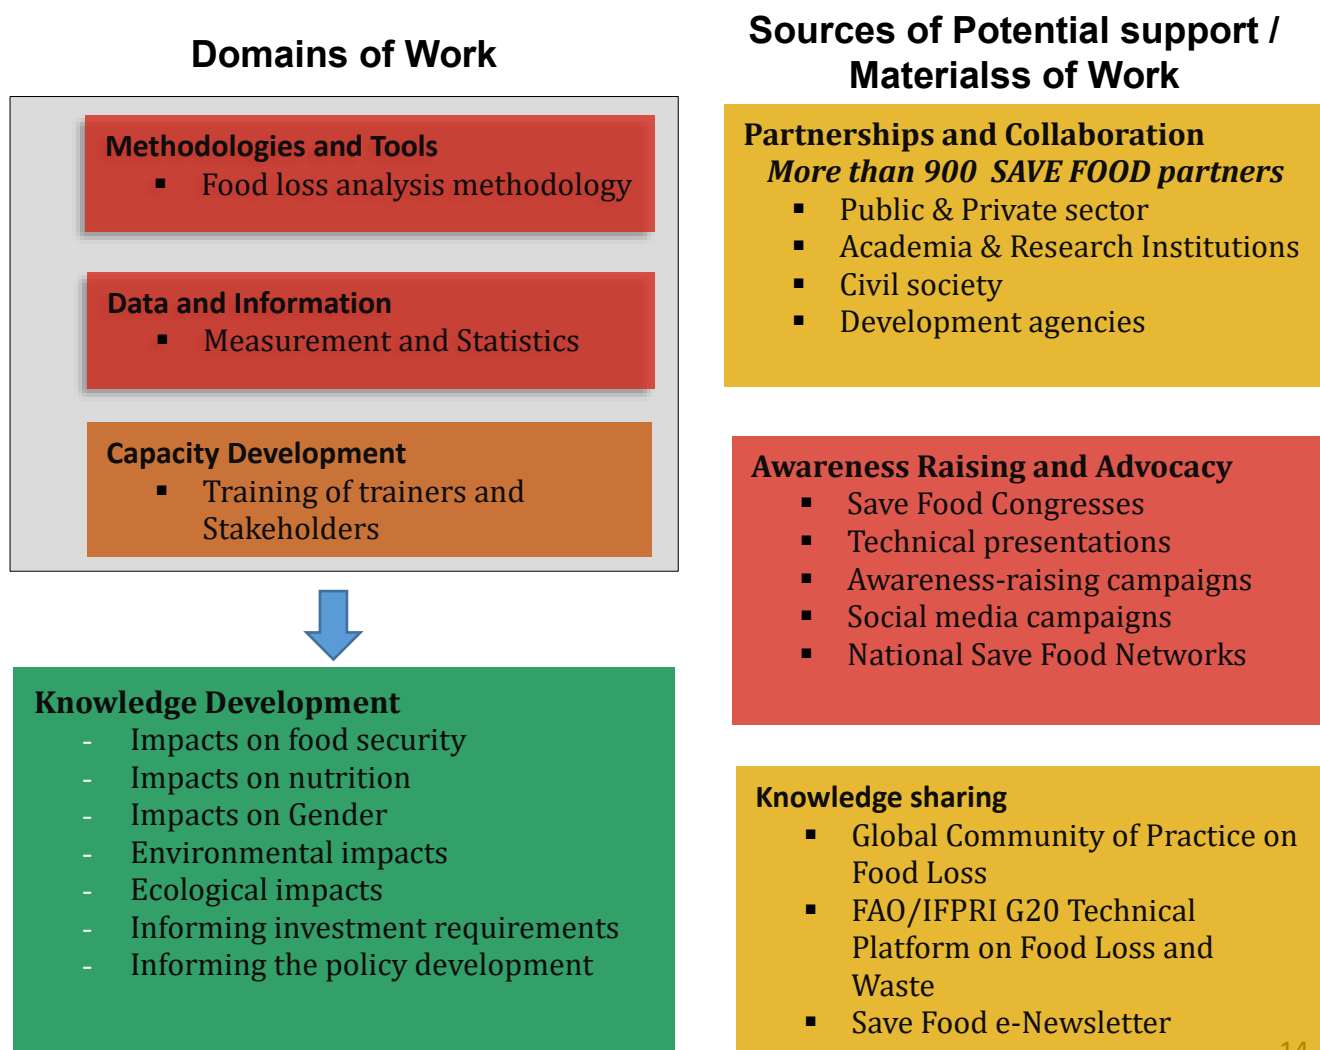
Domains of Work

Methodologies and Tools
- Food loss analysis methodology

Data and Information
- Measurement and Statistics

Capacity Development
- Training of trainers and Stakeholders

Knowledge Development
- Impacts on food security
- Impacts on nutrition
- Impacts on Gender
- Environmental impacts
- Ecological impacts
- Informing investment requirements
- Informing the policy development

Sources of Potential support / Materialss of Work

Partnerships and Collaboration
More than 900 SAVE FOOD partners
- Public & Private sector
- Academia & Research Institutions
- Civil society
- Development agencies

Awareness Raising and Advocacy
- Save Food Congresses
- Technical presentations
- Awareness-raising campaigns
- Social media campaigns
- National Save Food Networks

Knowledge sharing
- Global Community of Practice on Food Loss
- FAO/IFPRI G20 Technical Platform on Food Loss and Waste
- Save Food e-Newsletter

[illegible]